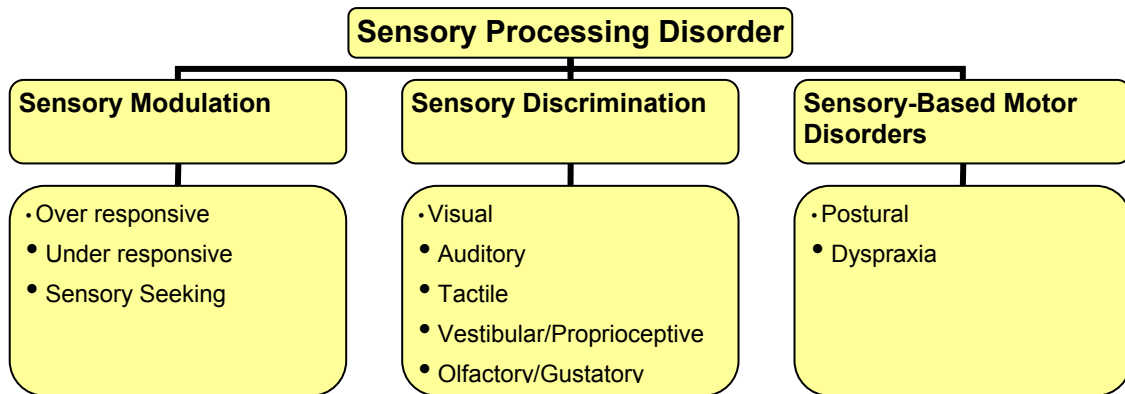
Sensory Processing Disorder

Sensory Modulation

• Over responsive
• Under responsive
• Sensory Seeking

Sensory Discrimination

• Visual
• Auditory
• Tactile
• Vestibular/Proprioceptive
• Olfactory/Gustatory

Sensory-Based Motor Disorders

• Postural
• Dyspraxia